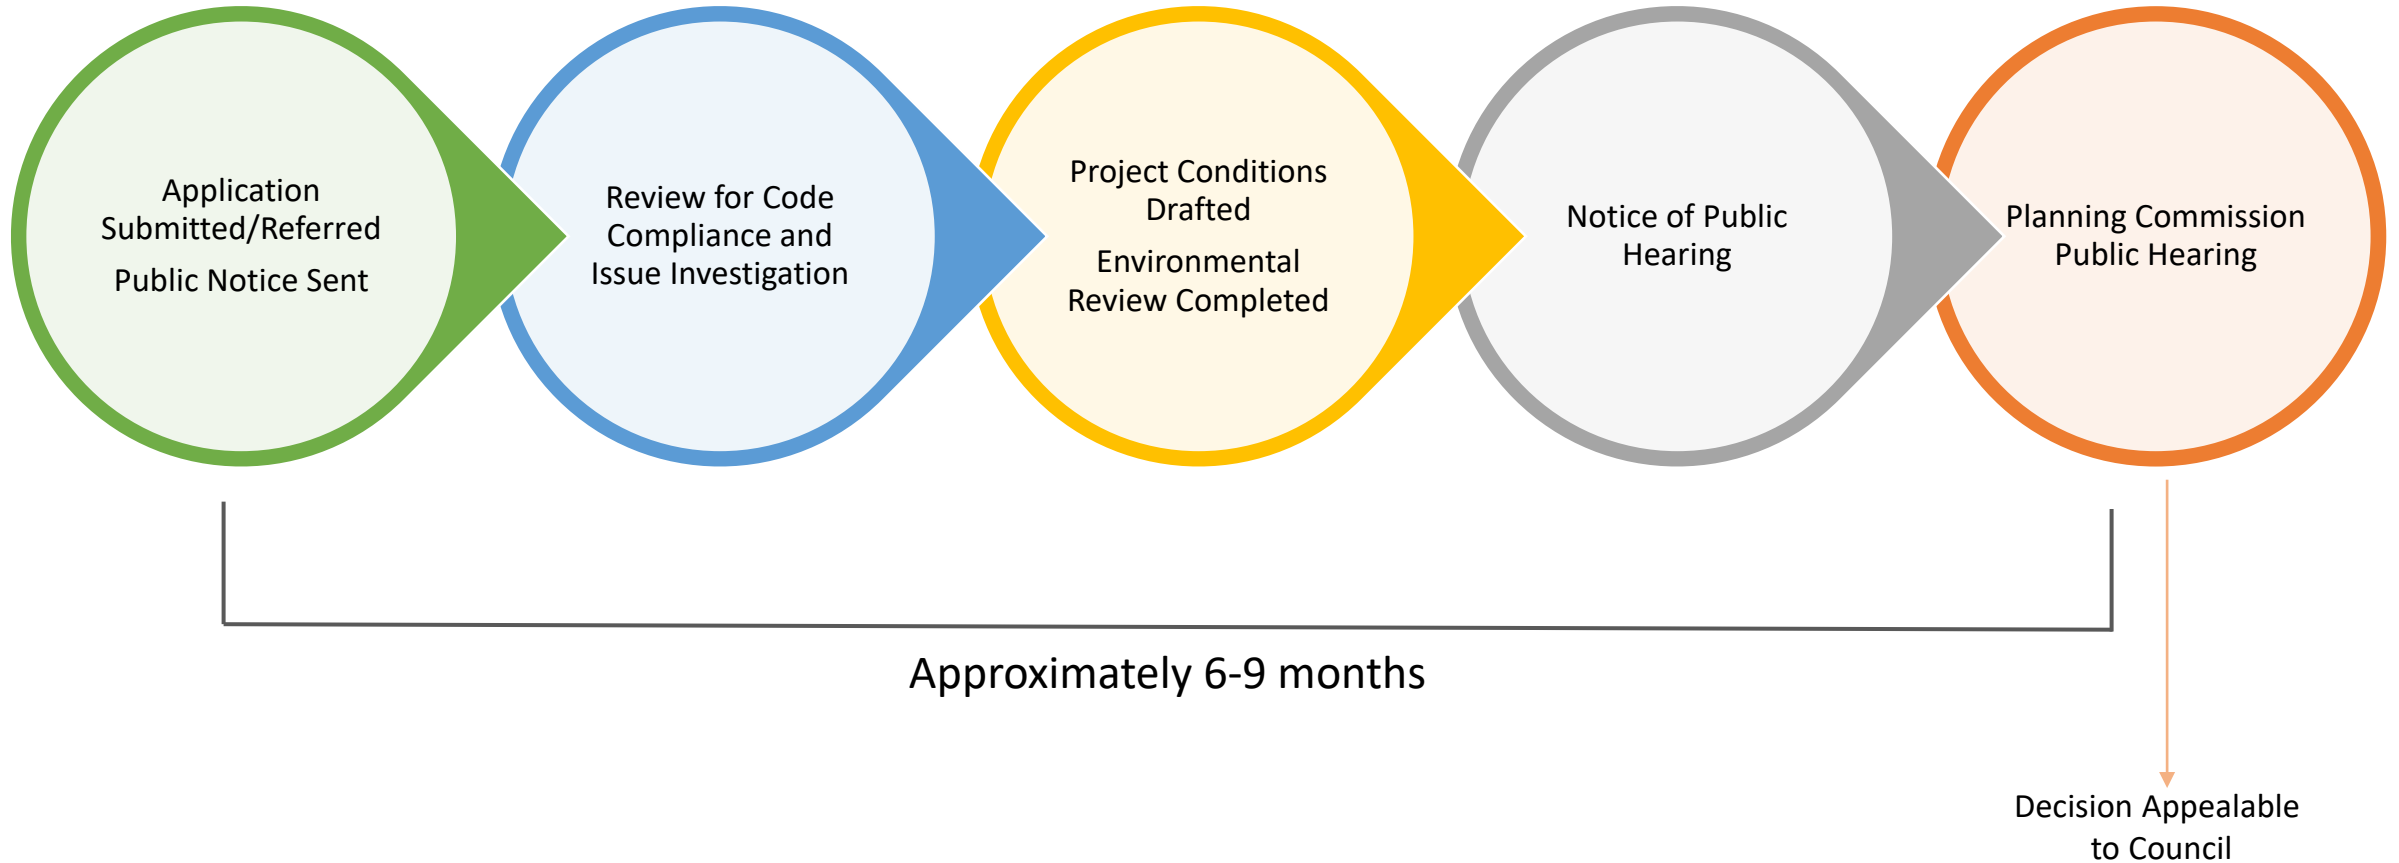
Application Submitted/Referred

Public Notice Sent

Review for Code Compliance and Issue Investigation

Project Conditions Drafted

Environmental Review Completed

Notice of Public Hearing

Planning Commission Public Hearing

Approximately 6-9 months

Decision Appealable to Council